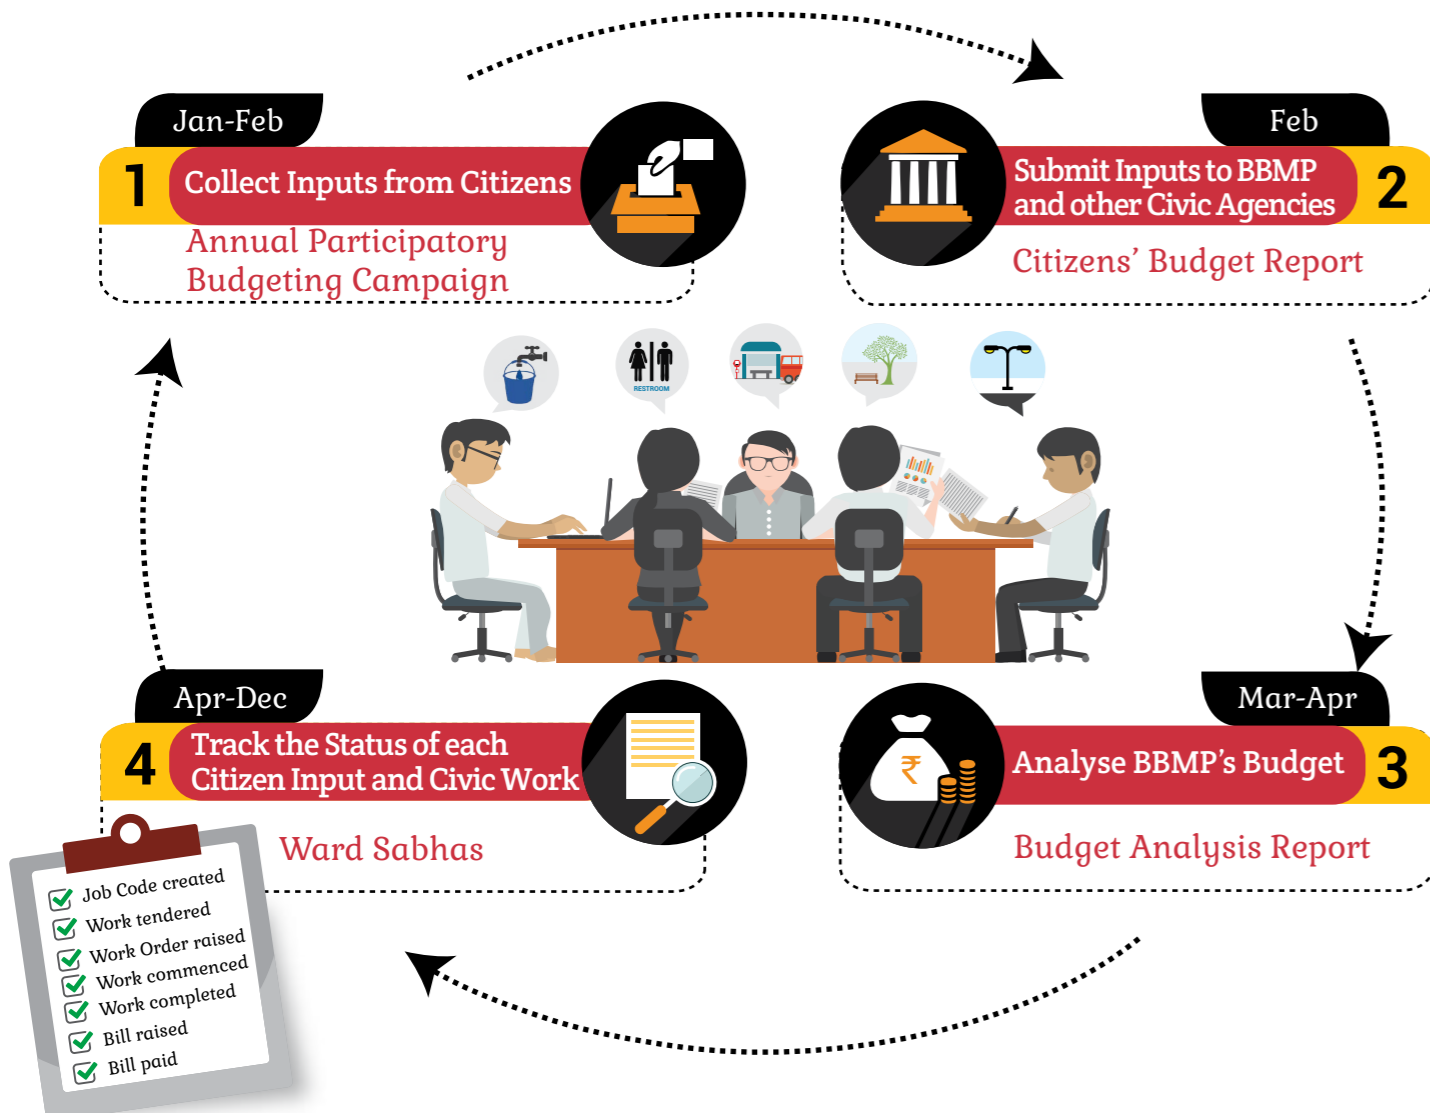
Jan-Feb

1 Collect Inputs from Citizens

Annual Participatory Budgeting Campaign

Feb

Submit Inputs to BBMP and other Civic Agencies 2

Citizens' Budget Report

RESTROOM

Apr-Dec

4 Track the Status of each Citizen Input and Civic Work

Ward Sabhas

Mar-Apr

Analyse BBMP's Budget 3

₹

Budget Analysis Report

Job Code created
Work tendered
Work Order raised
Work commenced
Work completed
Bill raised
Bill paid